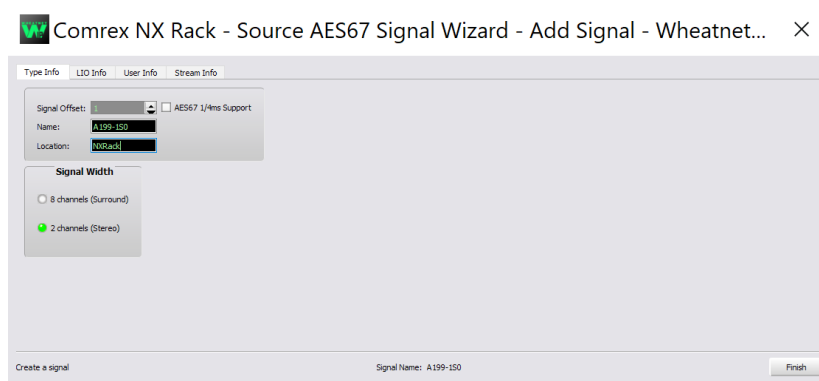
Comrex NX Rack - Source AES67 Signal Wizard - Add Signal - Wheatnet...

Type Info | LIO Info | User Info | Stream Info

Signal Offset: 1
AES67 1/4ms Support
Name: A199-IS0
Location: NXRack

Signal Width
8 channels (Surround)
2 channels (Stereo)

Create a signal
Signal Name: A199-IS0
Finish